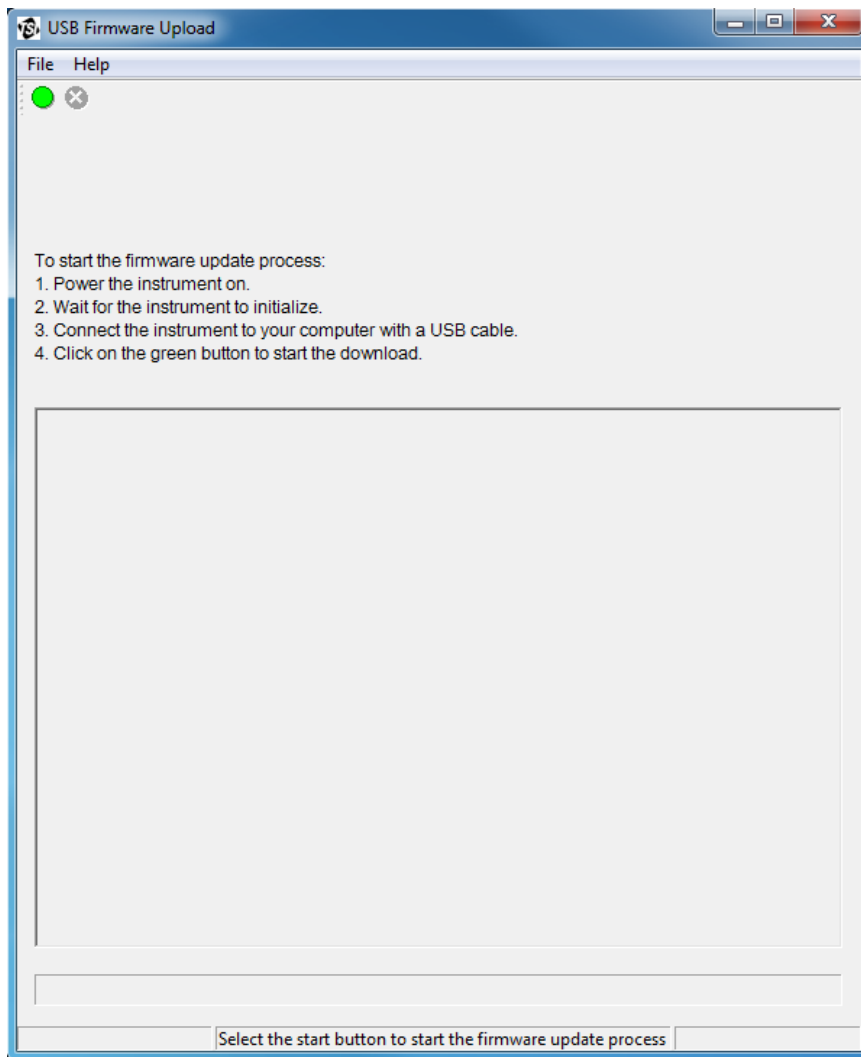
USB Firmware Upload

File Help

To start the firmware update process:
1. Power the instrument on.
2. Wait for the instrument to initialize.
3. Connect the instrument to your computer with a USB cable.
4. Click on the green button to start the download.

Select the start button to start the firmware update process